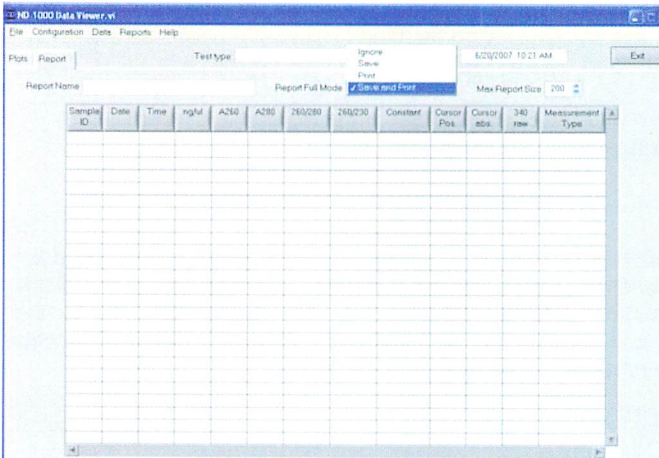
ND-1000 Data Viewer.vi

File Configuration Data Reports Help

Plots Report

Test type

Ignore
Save
Print
✓ Save and Print

6/20/2007 10:21 AM

Exit

Report Name

Report Full Mode

Max Report Size 200

| Sample ID | Date | Time | ng/ul | A260 | A280 | 260/280 | 260/230 | Constant | Cursor Pos. | Cursor abs. | 340 raw | Measurement Type |
|---|---|---|---|---|---|---|---|---|---|---|---|---|
| | | | | | | | | | | | | |